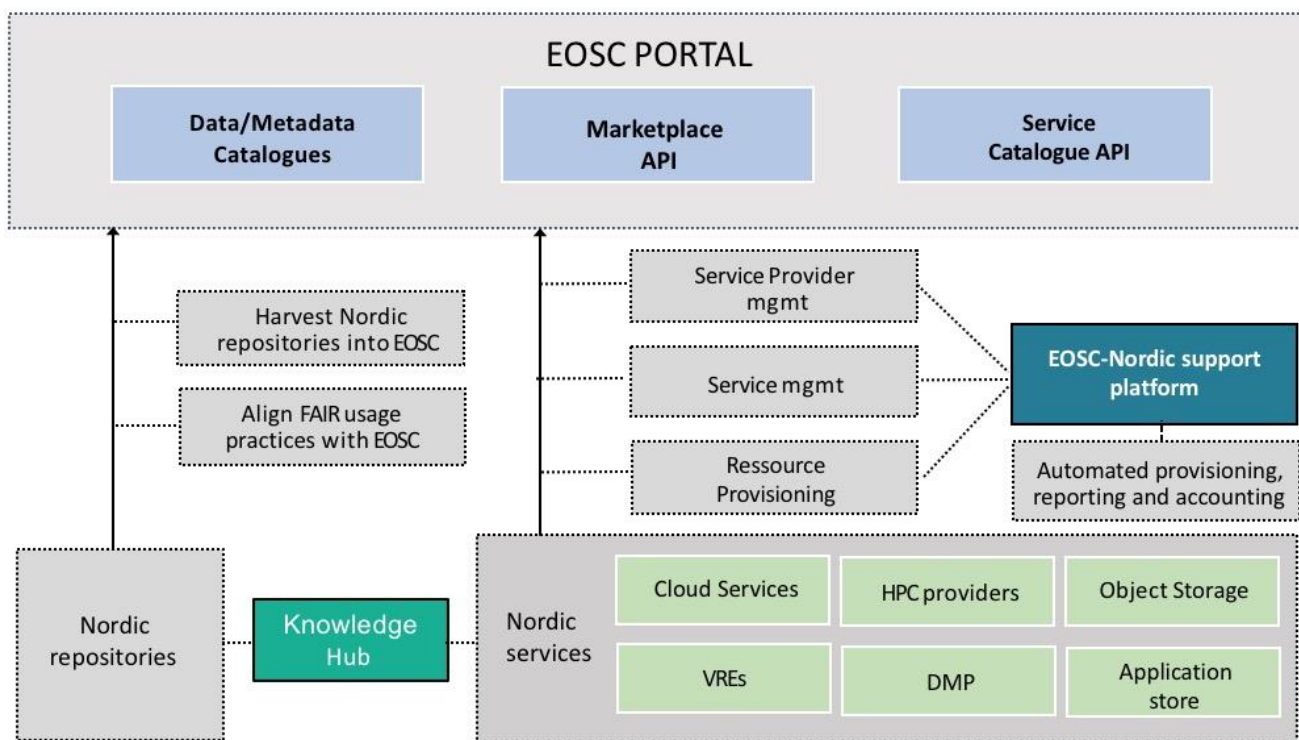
EOSC PORTAL

Data/Metadata Catalogues

Marketplace API

Service Catalogue API

Harvest Nordic repositories into EOSC

Align FAIR usage practices with EOSC

Service Provider mgmt

Service mgmt

Ressource Provisioning

EOSC-Nordic support platform

Automated provisioning, reporting and accounting

Nordic repositories

Knowledge Hub

Nordic services

Cloud Services

HPC providers

Object Storage

VREs

DMP

Application store